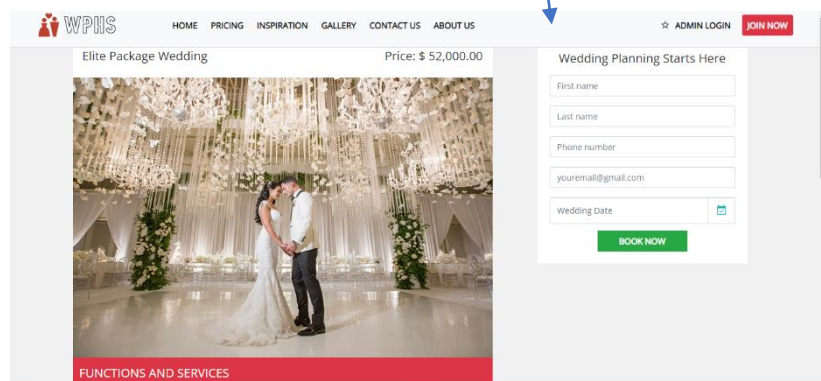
WPHS

HOME PRICING INSPIRATION GALLERY CONTACT US ABOUT US

☆ ADMIN LOGIN JOIN NOW

Elite Package Wedding

Price: $ 52,000.00

FUNCTIONS AND SERVICES

Wedding Planning Starts Here

First name

Last name

Phone number

youremail@gmail.com

Wedding Date

BOOK NOW